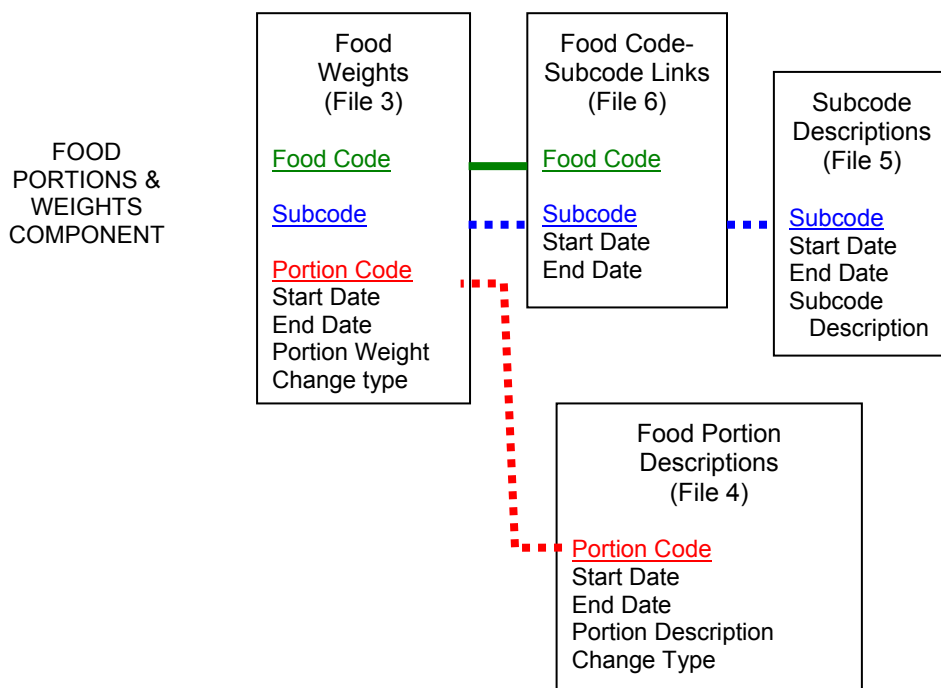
FOOD PORTIONS & WEIGHTS COMPONENT

Food Weights (File 3)

Food Code

Subcode

Portion Code
Start Date
End Date
Portion Weight
Change type

Food Code-Subcode Links (File 6)

Food Code

Subcode
Start Date
End Date

Subcode Descriptions (File 5)

Subcode
Start Date
End Date
Subcode Description

Food Portion Descriptions (File 4)

Portion Code
Start Date
End Date
Portion Description
Change Type